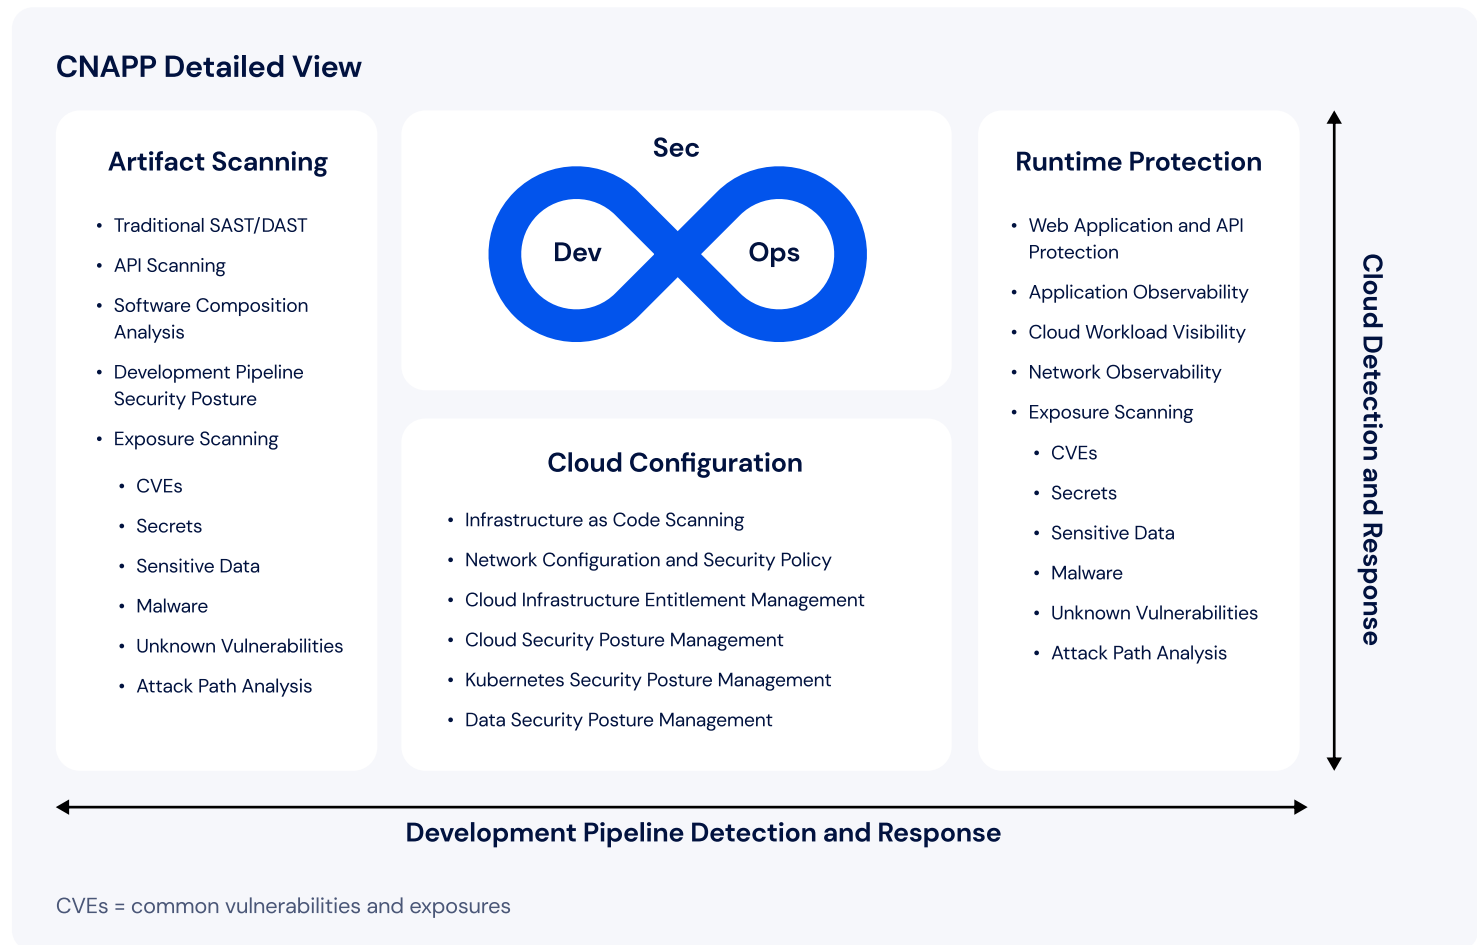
CNAPP Detailed View

Artifact Scanning

- Traditional SAST/DAST
- API Scanning
- Software Composition Analysis
- Development Pipeline Security Posture
- Exposure Scanning
  - CVEs
  - Secrets
  - Sensitive Data
  - Malware
  - Unknown Vulnerabilities
  - Attack Path Analysis

Sec

Dev

Ops

Cloud Configuration

- Infrastructure as Code Scanning
- Network Configuration and Security Policy
- Cloud Infrastructure Entitlement Management
- Cloud Security Posture Management
- Kubernetes Security Posture Management
- Data Security Posture Management

Runtime Protection

- Web Application and API Protection
- Application Observability
- Cloud Workload Visibility
- Network Observability
- Exposure Scanning
  - CVEs
  - Secrets
  - Sensitive Data
  - Malware
  - Unknown Vulnerabilities
  - Attack Path Analysis

Cloud Detection and Response

Development Pipeline Detection and Response

CVEs = common vulnerabilities and exposures